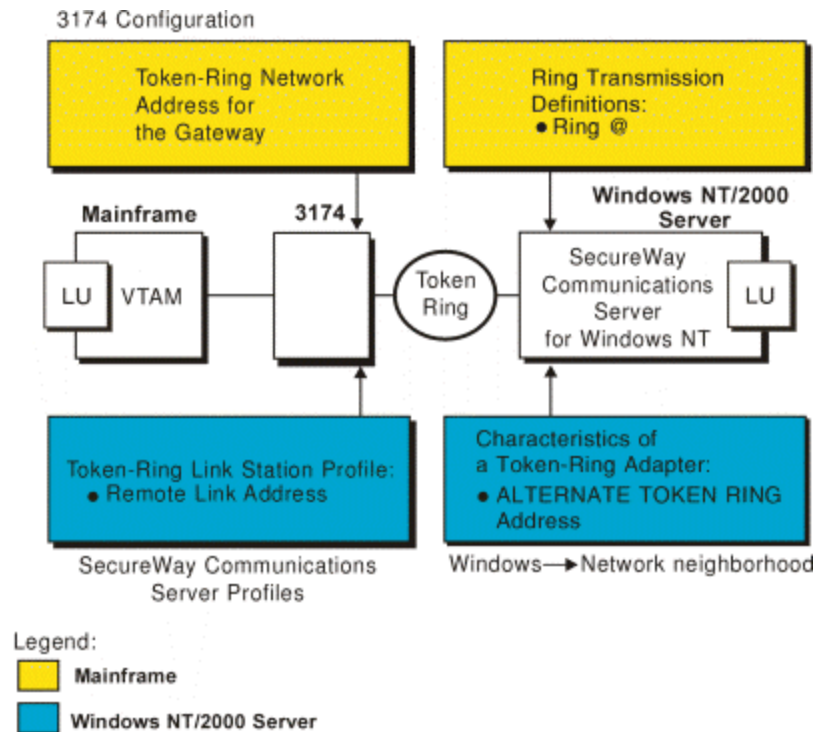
3174 Configuration

Token-Ring Network Address for the Gateway

Ring Transmission Definitions:
● Ring @

Mainframe

3174

Windows NT/2000 Server

LU

VTAM

Token Ring

SecureWay Communications Server for Windows NT

LU

Token-Ring Link Station Profile:
● Remote Link Address

Characteristics of a Token-Ring Adapter:
● ALTERNATE TOKEN RING Address

SecureWay Communications Server Profiles

Windows → Network neighborhood

Legend:

Mainframe

Windows NT/2000 Server